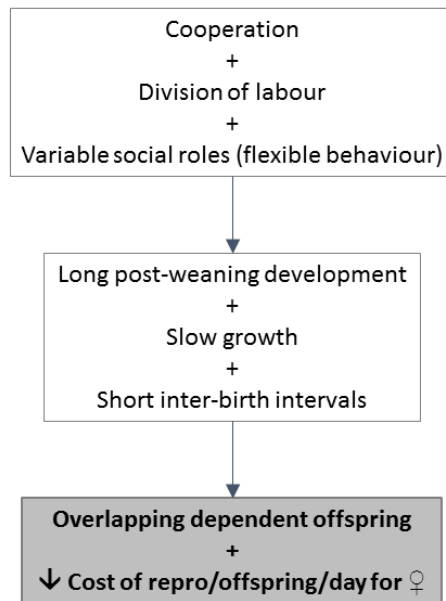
Cooperation
+
Division of labour
+
Variable social roles (flexible behaviour)

Long post-weaning development
+
Slow growth
+
Short inter-birth intervals

**Overlapping dependent offspring**
**+**
**↓ Cost of repro/offspring/day for ♀**